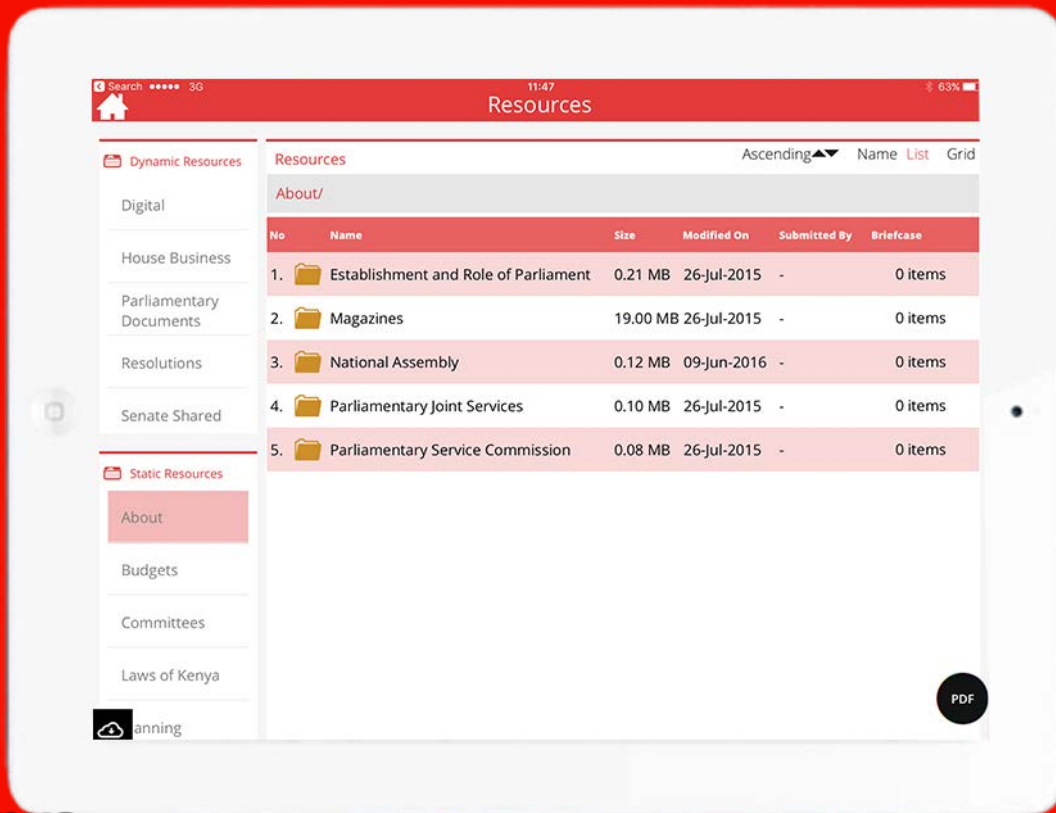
Search ●●●●● 3G
11:47
63%
Resources

Dynamic Resources
Digital
House Business
Parliamentary Documents
Resolutions
Senate Shared

Static Resources
About
Budgets
Committees
Laws of Kenya
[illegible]anning

Resources
Ascending
Name List Grid

About/

| No | Name | Size | Modified On | Submitted By | Briefcase |
|---|---|---|---|---|---|
| 1. | Establishment and Role of Parliament | 0.21 MB | 26-Jul-2015 | - | 0 items |
| 2. | Magazines | 19.00 MB | 26-Jul-2015 | - | 0 items |
| 3. | National Assembly | 0.12 MB | 09-Jun-2016 | - | 0 items |
| 4. | Parliamentary Joint Services | 0.10 MB | 26-Jul-2015 | - | 0 items |
| 5. | Parliamentary Service Commission | 0.08 MB | 26-Jul-2015 | - | 0 items |

PDF